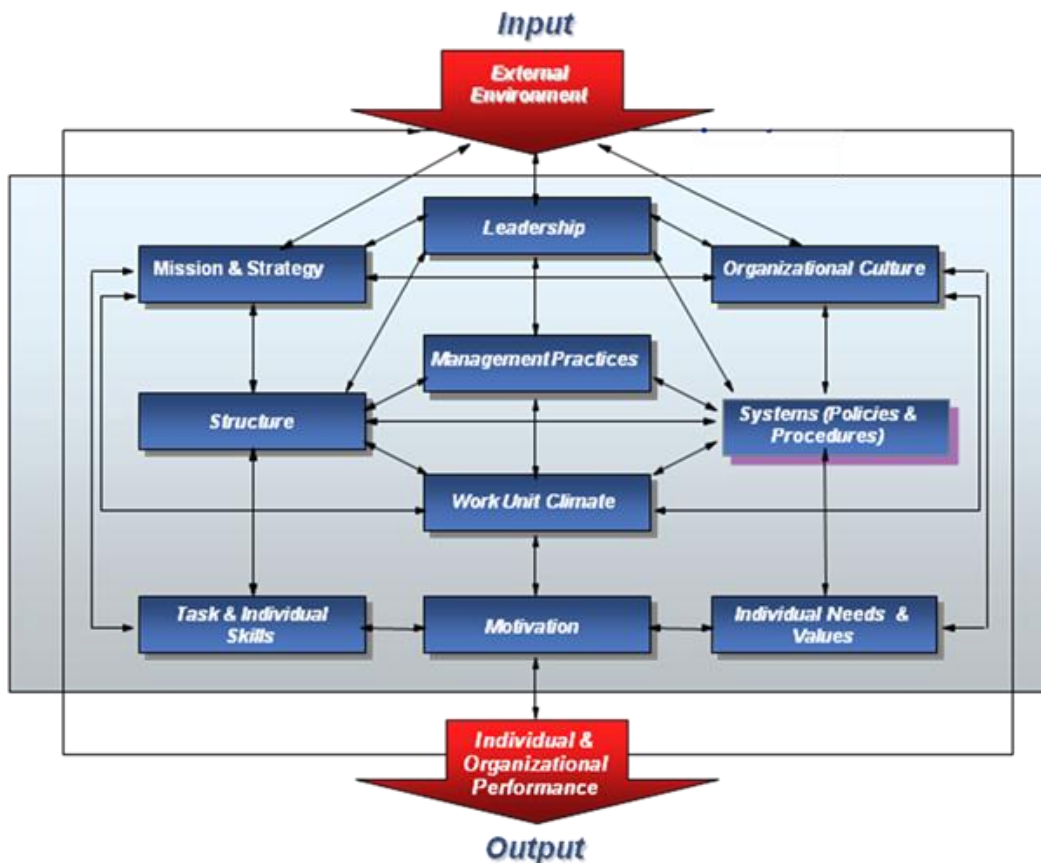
Input

External Environment

Leadership

Mission & Strategy

Organizational Culture

Management Practices

Structure

Systems (Policies & Procedures)

Work Unit Climate

Task & Individual Skills

Motivation

Individual Needs & Values

Individual & Organizational Performance

Output